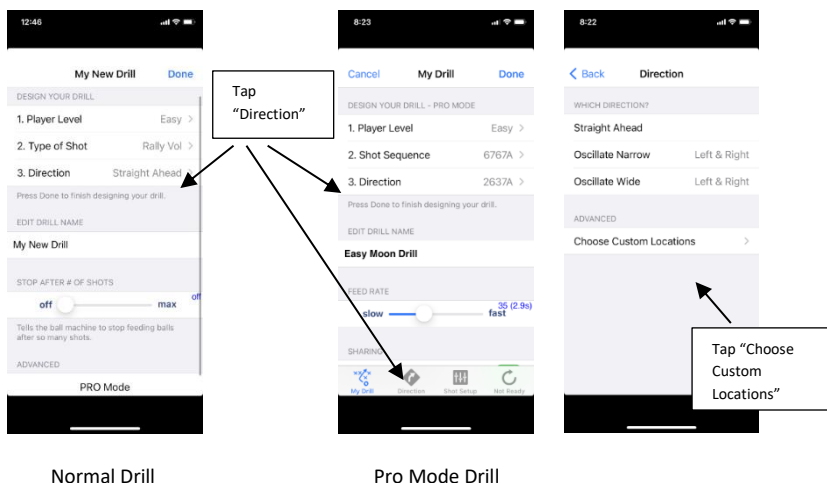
12:46

My New Drill Done

DESIGN YOUR DRILL

1. Player Level Easy >

2. Type of Shot Rally Vol >

3. Direction Straight Ahead

Press Done to finish designing your drill.

EDIT DRILL NAME

My New Drill

STOP AFTER # OF SHOTS

off max off

Tells the ball machine to stop feeding balls after so many shots.

ADVANCED

PRO Mode

Tap "Direction"

8:23

Cancel My Drill Done

DESIGN YOUR DRILL - PRO MODE

1. Player Level Easy >

2. Shot Sequence 6767A >

3. Direction 2637A >

Press Done to finish designing your drill.

EDIT DRILL NAME

Easy Moon Drill

FEED RATE

35 (2.9s)

slow fast

SHARING

My Drill Direction Shot Setup Not Ready

8:22

< Back Direction

WHICH DIRECTION?

Straight Ahead

Oscillate Narrow Left & Right

Oscillate Wide Left & Right

ADVANCED

Choose Custom Locations >

Tap "Choose Custom Locations"

Normal Drill

Pro Mode Drill